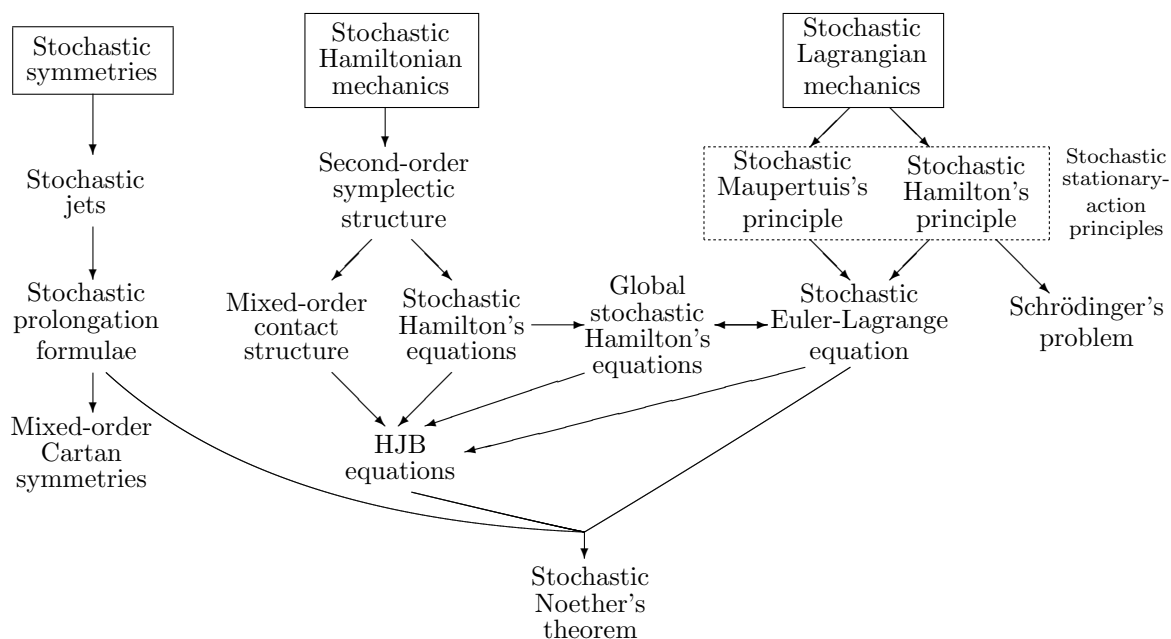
Stochastic symmetries

Stochastic jets

Stochastic prolongation formulae

Mixed-order Cartan symmetries

Stochastic Hamiltonian mechanics

Second-order symplectic structure

Mixed-order contact structure

Stochastic Hamilton's equations

Global stochastic Hamilton's equations

HJB equations

Stochastic Lagrangian mechanics

Stochastic Maupertuis's principle

Stochastic Hamilton's principle

Stochastic stationary-action principles

Stochastic Euler-Lagrange equation

Schrödinger's problem

Stochastic Noether's theorem